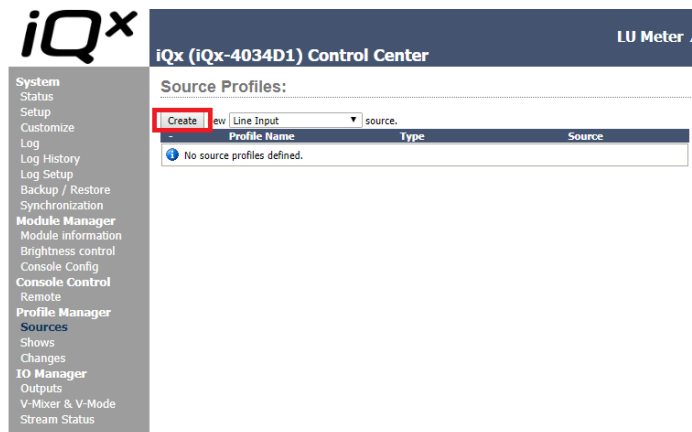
iQx

iQx (iQx-4034D1) Control Center

LU Meter

System
Status
Setup
Customize
Log
Log History
Log Setup
Backup / Restore
Synchronization
Module Manager
Module information
Brightness control
Console Config
Console Control
Remote
Profile Manager
Sources
Shows
Changes
IO Manager
Outputs
V-Mixer & V-Mode
Stream Status

Source Profiles:

Create ew Line Input source.

| - | Profile Name | Type | Source |
|---|---|---|---|
| No source profiles defined. | | | |